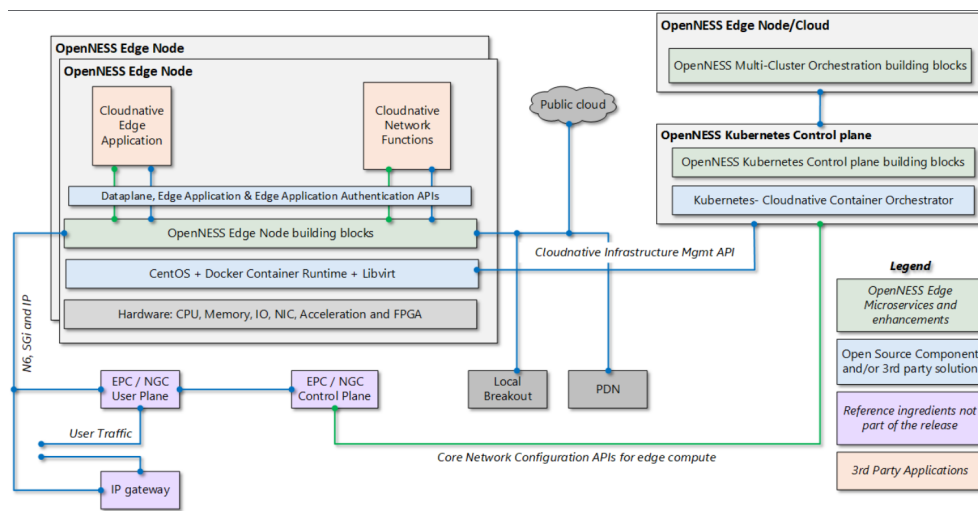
OpenNESS Edge Node

OpenNESS Edge Node

Cloudnative Edge Application

Cloudnative Network Functions

Public cloud

OpenNESS Edge Node/Cloud

OpenNESS Multi-Cluster Orchestration building blocks

OpenNESS Kubernetes Control plane

OpenNESS Kubernetes Control plane building blocks

Kubernetes- Cloudnative Container Orchestrator

Dataplane, Edge Application & Edge Application Authentication APIs

OpenNESS Edge Node building blocks

Cloudnative Infrastructure Mgmt API

CentOS + Docker Container Runtime + Libvirt

Hardware: CPU, Memory, IO, NIC, Acceleration and FPGA

N6, SGi and IP

EPC / NGC User Plane

EPC / NGC Control Plane

Local Breakout

PDN

User Traffic

IP gateway

Core Network Configuration APIs for edge compute

Legend

OpenNESS Edge Microservices and enhancements

Open Source Component and/or 3rd party solution

Reference ingredients not part of the release

3rd Party Applications